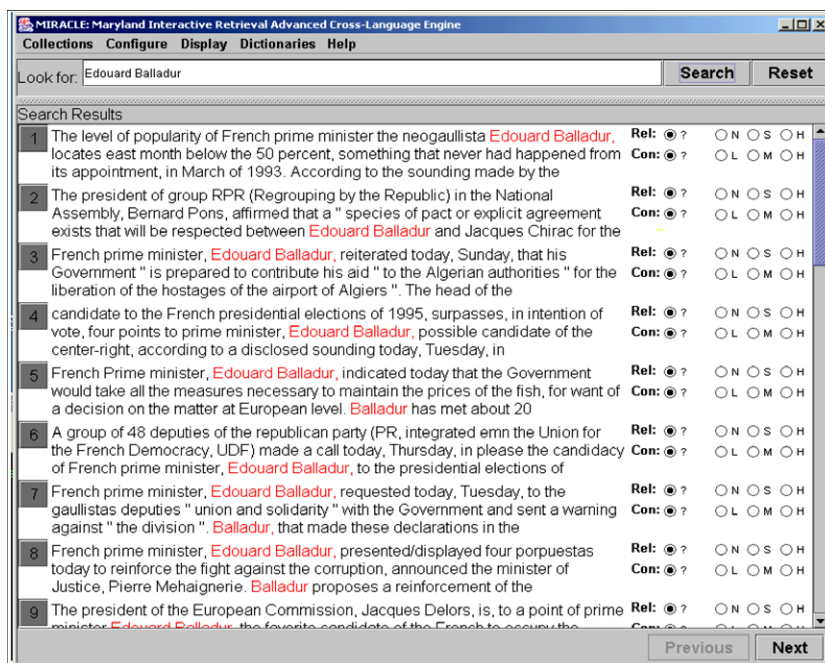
MIRACLE: Maryland Interactive Retrieval Advanced Cross-Language Engine

Collections Configure Display Dictionaries Help

Look for: Edouard Balladur

Search

Reset

Search Results

1 The level of popularity of French prime minister the neogaullista Edouard Balladur, locates east month below the 50 percent, something that never had happened from its appointment, in March of 1993. According to the sounding made by the
Rel: ? N S H
Con: ? L M H

2 The president of group RPR (Regrouping by the Republic) in the National Assembly, Bernard Pons, affirmed that a " species of pact or explicit agreement exists that will be respected between Edouard Balladur and Jacques Chirac for the
Rel: ? N S H
Con: ? L M H

3 French prime minister, Edouard Balladur, reiterated today, Sunday, that his Government " is prepared to contribute his aid " to the Algerian authorities " for the liberation of the hostages of the airport of Algiers ". The head of the
Rel: ? N S H
Con: ? L M H

4 candidate to the French presidential elections of 1995, surpasses, in intention of vote, four points to prime minister, Edouard Balladur, possible candidate of the center-right, according to a disclosed sounding today, Tuesday, in
Rel: ? N S H
Con: ? L M H

5 French Prime minister, Edouard Balladur, indicated today that the Government would take all the measures necessary to maintain the prices of the fish, for want of a decision on the matter at European level. Balladur has met about 20
Rel: ? N S H
Con: ? L M H

6 A group of 48 deputies of the republican party (PR, integrated emn the Union for the French Democracy, UDF) made a call today, Thursday, in please the candidacy of French prime minister, Edouard Balladur, to the presidential elections of
Rel: ? N S H
Con: ? L M H

7 French prime minister, Edouard Balladur, requested today, Tuesday, to the gaullistas deputies " union and solidarity " with the Government and sent a warning against " the division ". Balladur, that made these declarations in the
Rel: ? N S H
Con: ? L M H

8 French prime minister, Edouard Balladur, presented/displayed four porpuestas today to reinforce the fight against the corruption, announced the minister of Justice, Pierre Mehaignerie. Balladur proposes a reinforcement of the
Rel: ? N S H
Con: ? L M H

9 The president of the European Commission, Jacques Delors, is, to a point of prime minister Edouard Balladur, the favorite candidate of the French to occupy the
Rel: ? N S H
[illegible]

Previous Next